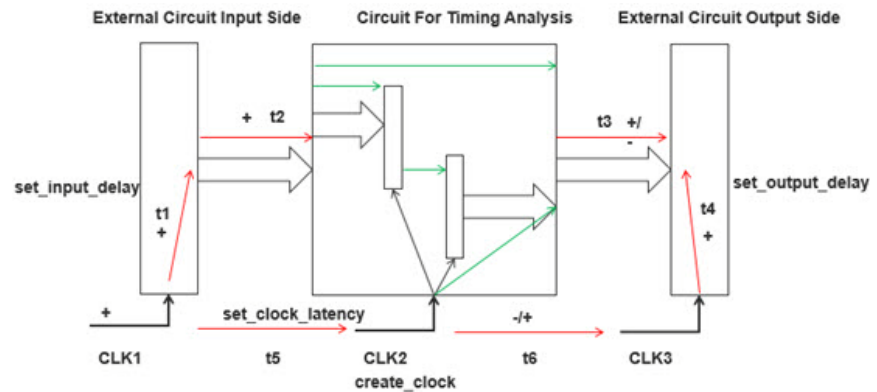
External Circuit Input Side

Circuit For Timing Analysis

External Circuit Output Side

+ t2

t3 +/ -

set_input_delay

t1 +

set_output_delay

t4 +

+

set_clock_latency

-/+

CLK1

t5

CLK2 create_clock

t6

CLK3